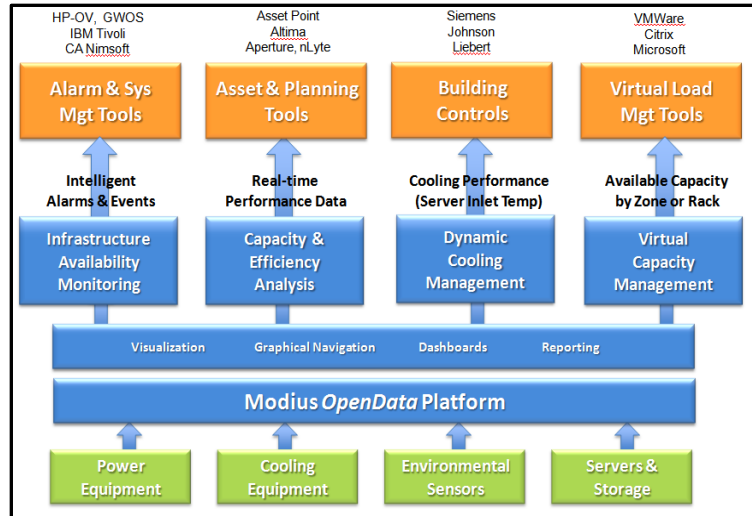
HP-OV, GWOS
IBM Tivoli
CA Nimsoft

Asset Point
Altima
Aperture, nLyte

Siemens
Johnson
Liebert

VMWare
Citrix
Microsoft

Alarm & Sys Mgt Tools

Asset & Planning Tools

Building Controls

Virtual Load Mgt Tools

Intelligent Alarms & Events

Real-time Performance Data

Cooling Performance (Server Inlet Temp)

Available Capacity by Zone or Rack

Infrastructure Availability Monitoring

Capacity & Efficiency Analysis

Dynamic Cooling Management

Virtual Capacity Management

Visualization

Graphical Navigation

Dashboards

Reporting

Modius OpenData Platform

Power Equipment

Cooling Equipment

Environmental Sensors

Servers & Storage